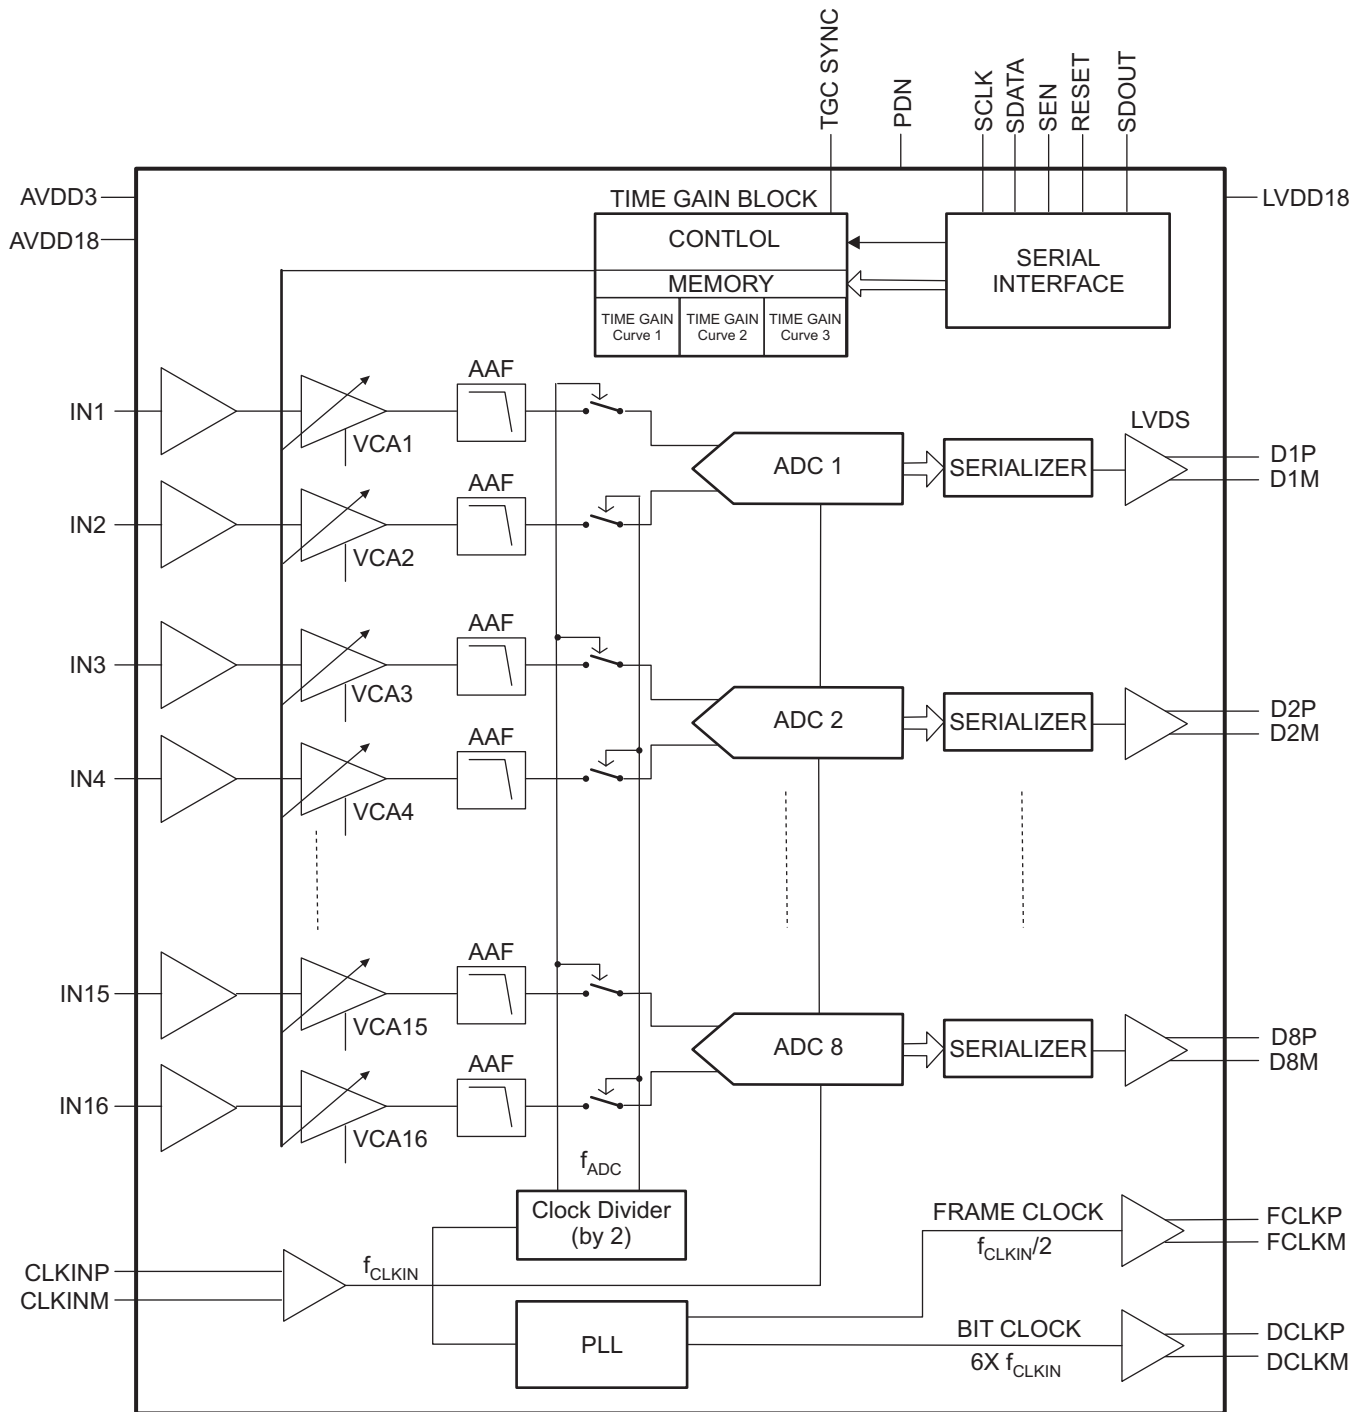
TGC SYNC
PDN
SCLK
SDATA
SEN
RESET
SDOUT

AVDD3
AVDD18
LVDD18

TIME GAIN BLOCK
CONTLOL
MEMORY
TIME GAIN Curve 1
TIME GAIN Curve 2
TIME GAIN Curve 3

SERIAL INTERFACE

IN1
VCA1
AAF
IN2
VCA2
AAF
ADC 1
SERIALIZER
LVDS
D1P
D1M

IN3
VCA3
AAF
IN4
VCA4
AAF
ADC 2
SERIALIZER
D2P
D2M

IN15
VCA15
AAF
IN16
VCA16
AAF
ADC 8
SERIALIZER
D8P
D8M

$f_{ADC}$
Clock Divider (by 2)

CLKINP
CLKINM
$f_{CLKIN}$

FRAME CLOCK
$f_{CLKIN}/2$
FCLKP
FCLKM

PLL

BIT CLOCK
6X $f_{CLKIN}$
DCLKP
DCLKM